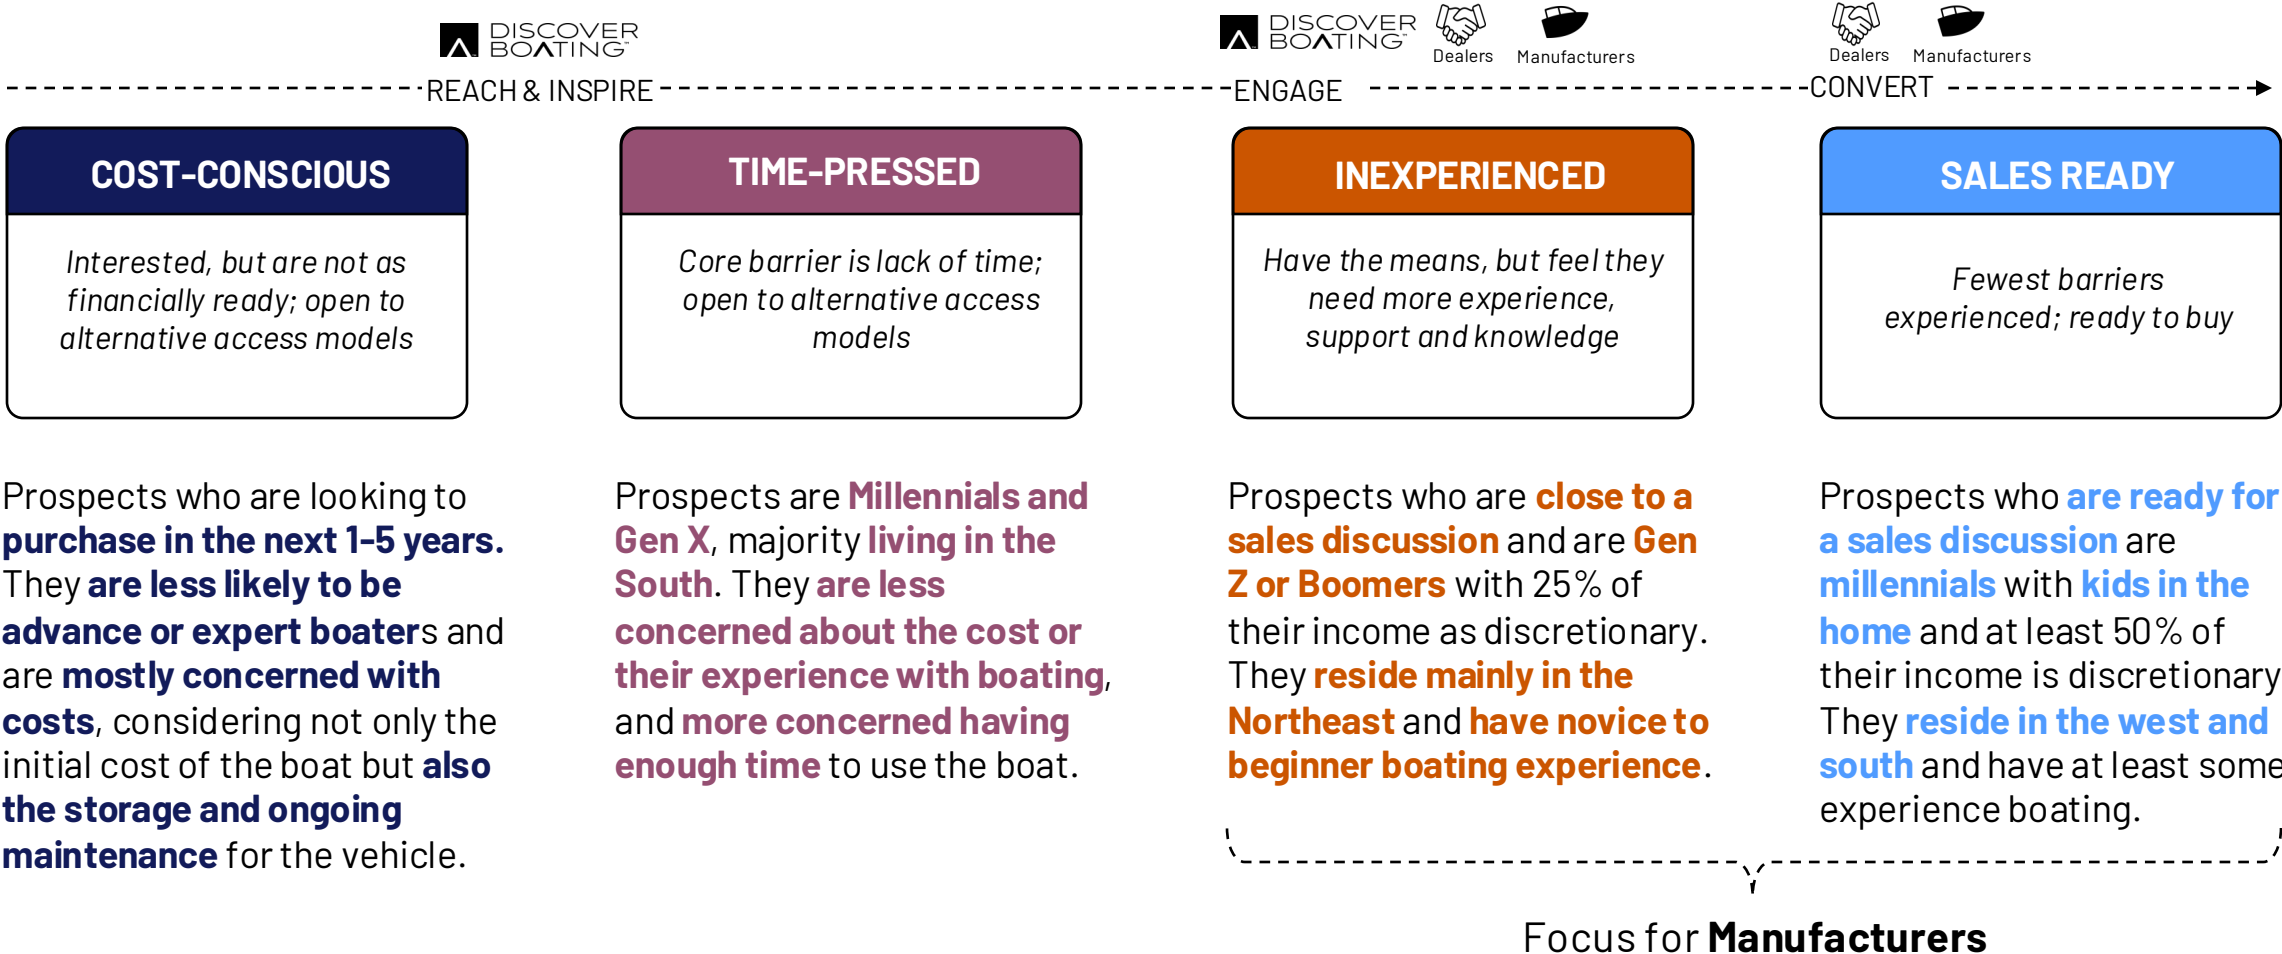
DISCOVER BOATING

DISCOVER BOATING Dealers Manufacturers

Dealers Manufacturers

REACH & INSPIRE

ENGAGE

CONVERT

COST-CONSCIOUS

Interested, but are not as financially ready; open to alternative access models

TIME-PRESSED

Core barrier is lack of time; open to alternative access models

INEXPERIENCED

Have the means, but feel they need more experience, support and knowledge

SALES READY

Fewest barriers experienced; ready to buy

Prospects who are looking to purchase in the next 1-5 years. They are less likely to be advance or expert boaters and are mostly concerned with costs, considering not only the initial cost of the boat but also the storage and ongoing maintenance for the vehicle.

Prospects are Millennials and Gen X, majority living in the South. They are less concerned about the cost or their experience with boating, and more concerned having enough time to use the boat.

Prospects who are close to a sales discussion and are Gen Z or Boomers with 25% of their income as discretionary. They reside mainly in the Northeast and have novice to beginner boating experience.

Prospects who are ready for a sales discussion are millennials with kids in the home and at least 50% of their income is discretionary They reside in the west and south and have at least some experience boating.

Focus for Manufacturers